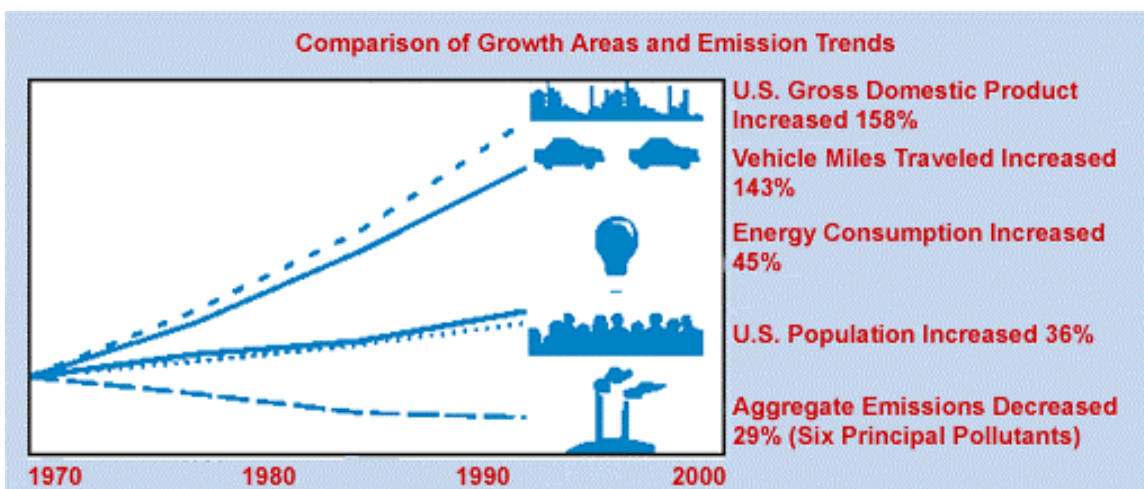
Comparison of Growth Areas and Emission Trends

U.S. Gross Domestic Product Increased 158%

Vehicle Miles Traveled Increased 143%

Energy Consumption Increased 45%

U.S. Population Increased 36%

Aggregate Emissions Decreased 29% (Six Principal Pollutants)

1970 1980 1990 2000